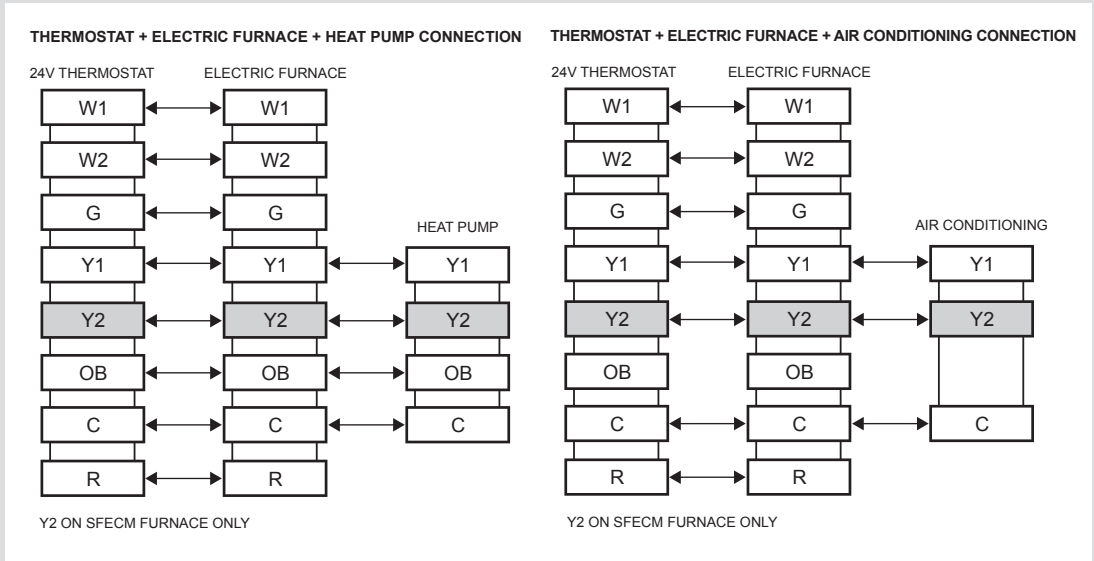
THERMOSTAT + ELECTRIC FURNACE + HEAT PUMP CONNECTION

24V THERMOSTAT

ELECTRIC FURNACE

HEAT PUMP

W1 W1
W2 W2
G G
Y1 Y1 Y1
Y2 Y2 Y2
OB OB OB
C C C
R R

Y2 ON SFECM FURNACE ONLY

THERMOSTAT + ELECTRIC FURNACE + AIR CONDITIONING CONNECTION

24V THERMOSTAT

ELECTRIC FURNACE

AIR CONDITIONING

W1 W1
W2 W2
G G
Y1 Y1 Y1
Y2 Y2 Y2
OB OB
C C C
R R

Y2 ON SFECM FURNACE ONLY